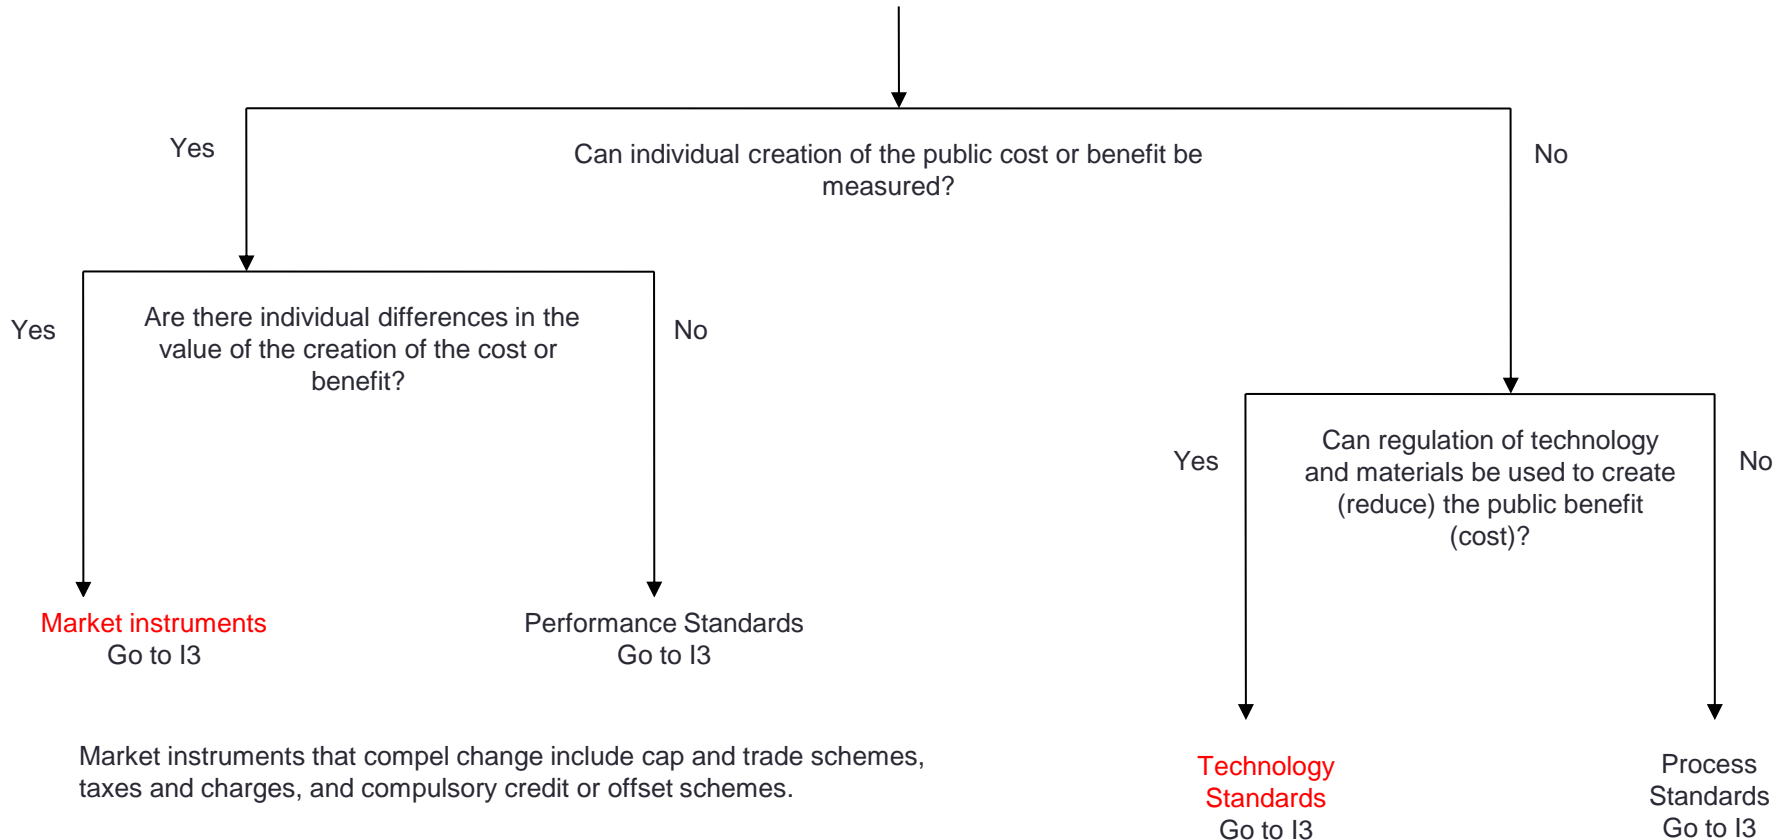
Can individual creation of the public cost or benefit be measured?

Yes

No

Are there individual differences in the value of the creation of the cost or benefit?

Yes

No

Market instruments
Go to I3

Performance Standards
Go to I3

Can regulation of technology and materials be used to create (reduce) the public benefit (cost)?

Yes

No

Technology Standards
Go to I3

Process Standards
Go to I3

Market instruments that compel change include cap and trade schemes, taxes and charges, and compulsory credit or offset schemes.